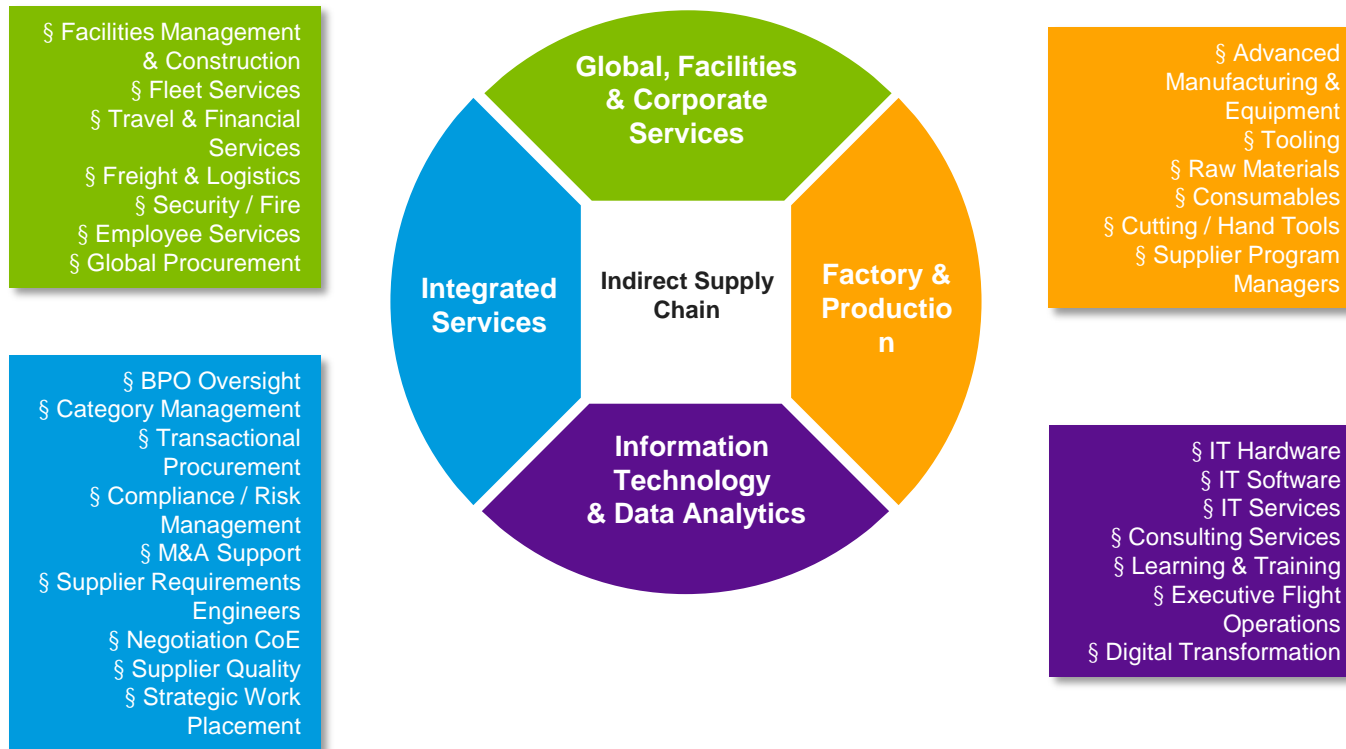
§ Facilities Management & Construction
§ Fleet Services
§ Travel & Financial Services
§ Freight & Logistics
§ Security / Fire
§ Employee Services
§ Global Procurement

§ BPO Oversight
§ Category Management
§ Transactional Procurement
§ Compliance / Risk Management
§ M&A Support
§ Supplier Requirements Engineers
§ Negotiation CoE
§ Supplier Quality
§ Strategic Work Placement

Global, Facilities & Corporate Services

Integrated Services

Indirect Supply Chain

Factory & Productio n

Information Technology & Data Analytics

§ Advanced Manufacturing & Equipment
§ Tooling
§ Raw Materials
§ Consumables
§ Cutting / Hand Tools
§ Supplier Program Managers

§ IT Hardware
§ IT Software
§ IT Services
§ Consulting Services
§ Learning & Training
§ Executive Flight Operations
§ Digital Transformation